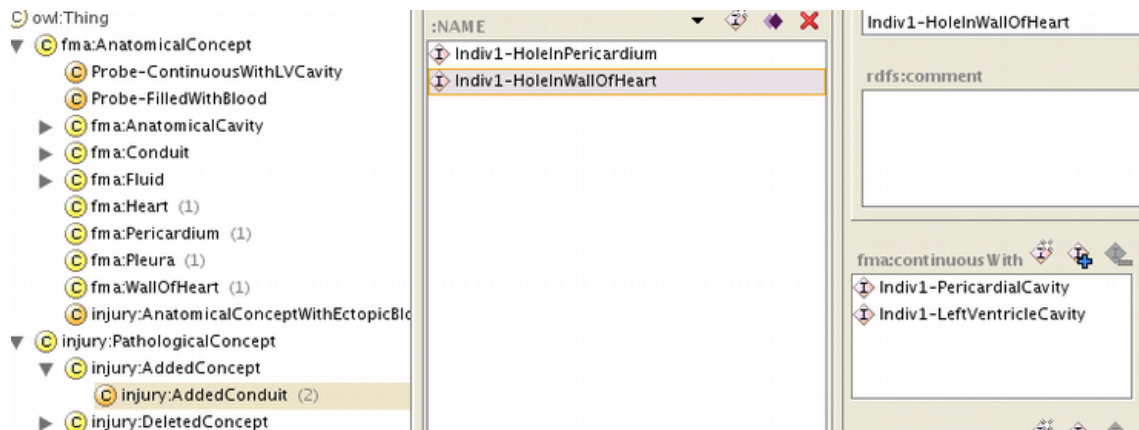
owl:Thing
fma:AnatomicalConcept
Probe-ContinuousWithLVCavity
Probe-FilledWithBlood
fma:AnatomicalCavity
fma:Conduit
fma:Fluid
fma:Heart (1)
fma:Pericardium (1)
fma:Pleura (1)
fma:WallOfHeart (1)
injury:AnatomicalConceptWithEctopicBlo
injury:PathologicalConcept
injury:AddedConcept
injury:AddedConduit (2)
injury:DeletedConcept

:NAME
Indiv1-HoleInPericardium
Indiv1-HoleInWallOfHeart

Indiv1-HoleInWallOfHeart
rdfs:comment
fma:continuousWith
Indiv1-PericardialCavity
Indiv1-LeftVentricleCavity